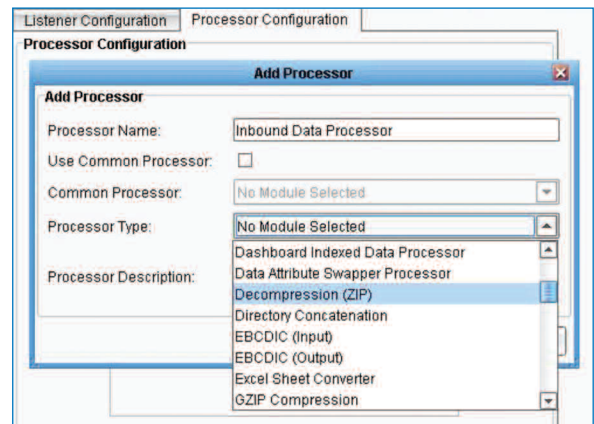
Listener Configuration
Processor Configuration
Processor Configuration
Add Processor
Add Processor
Processor Name:
Inbound Data Processor
Use Common Processor:
Common Processor:
No Module Selected
Processor Type:
No Module Selected
Processor Description:
Dashboard Indexed Data Processor
Data Attribute Swapper Processor
Decompression (ZIP)
Directory Concatenation
EBCDIC (Input)
EBCDIC (Output)
Excel Sheet Converter
GZIP Compression